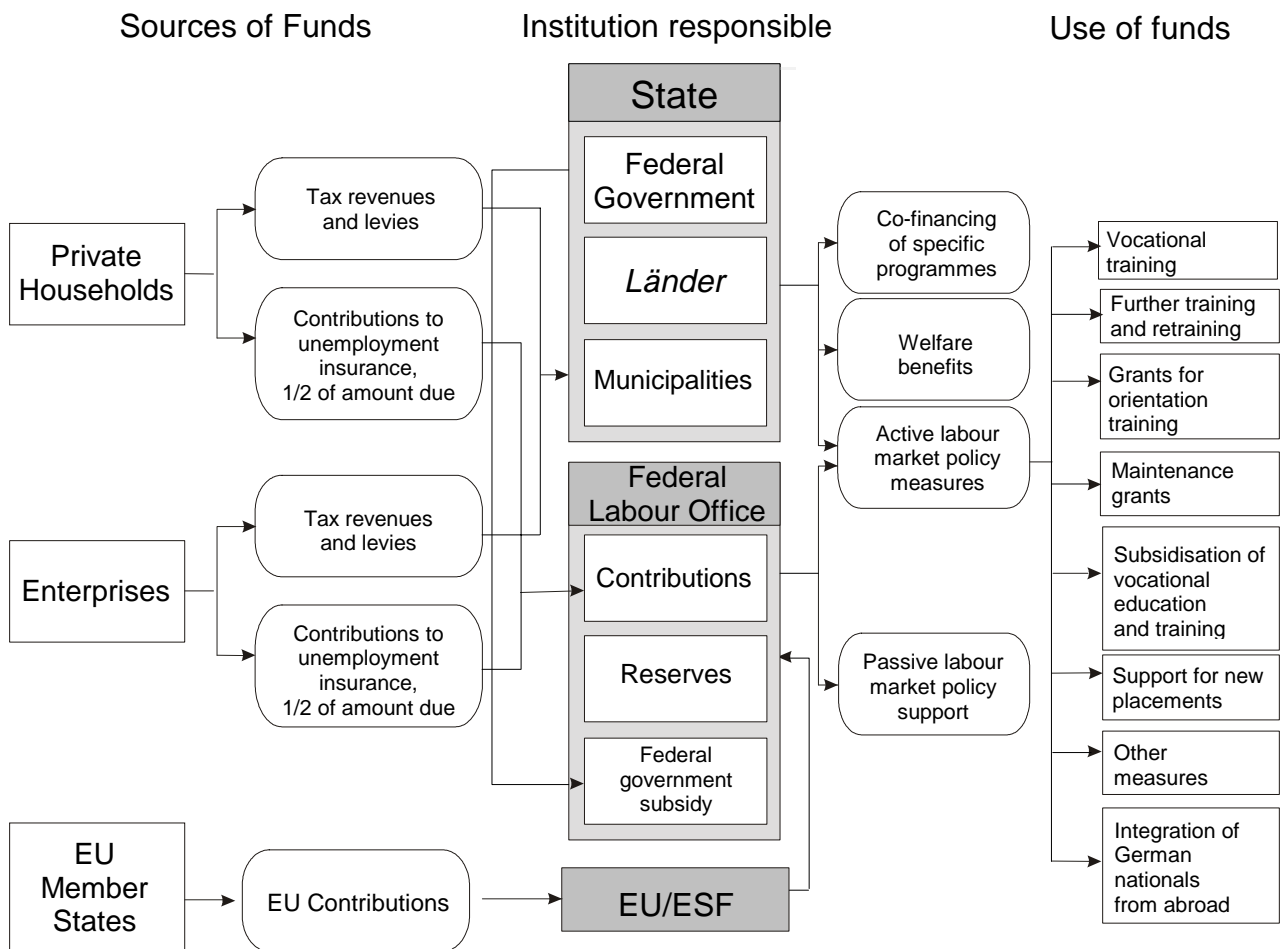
Sources of Funds

Institution responsible

Use of funds

State

Federal Government

*Länder*

Municipalities

Private Households

Tax revenues and levies

Contributions to unemployment insurance, 1/2 of amount due

Co-financing of specific programmes

Welfare benefits

Active labour market policy measures

Vocational training

Further training and retraining

Grants for orientation training

Maintenance grants

Federal Labour Office

Contributions

Reserves

Federal government subsidy

Enterprises

Tax revenues and levies

Contributions to unemployment insurance, 1/2 of amount due

Subsidisation of vocational education and training

Passive labour market policy support

Support for new placements

Other measures

Integration of German nationals from abroad

EU Member States

EU Contributions

EU/ESF